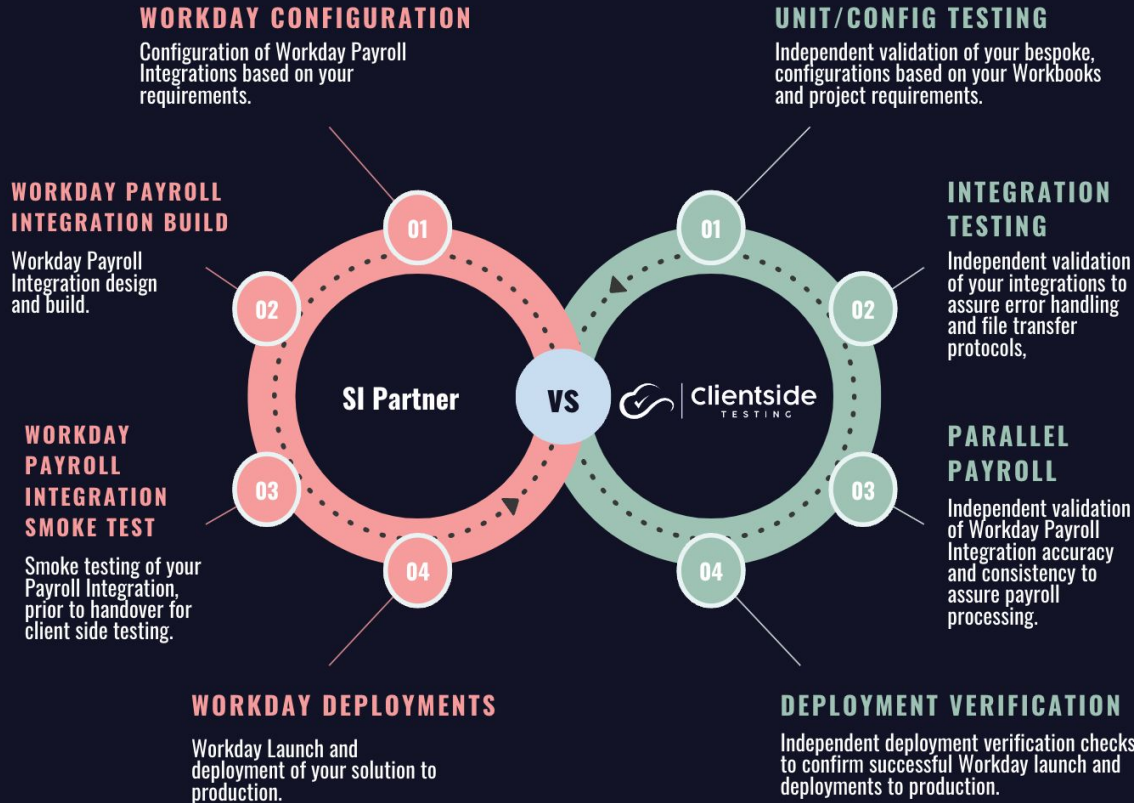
WORKDAY CONFIGURATION

Configuration of Workday Payroll Integrations based on your requirements.

UNIT/CONFIG TESTING

Independent validation of your bespoke, configurations based on your Workbooks and project requirements.

WORKDAY PAYROLL INTEGRATION BUILD

Workday Payroll Integration design and build.

INTEGRATION TESTING

Independent validation of your integrations to assure error handling and file transfer protocols,

01

02

01

02

SI Partner

VS

Clientside TESTING

WORKDAY PAYROLL INTEGRATION SMOKE TEST

Smoke testing of your Payroll Integration, prior to handover for client side testing.

PARALLEL PAYROLL

Independent validation of Workday Payroll Integration accuracy and consistency to assure payroll processing.

03

04

03

04

WORKDAY DEPLOYMENTS

Workday Launch and deployment of your solution to production.

DEPLOYMENT VERIFICATION

Independent deployment verification checks to confirm successful Workday launch and deployments to production.